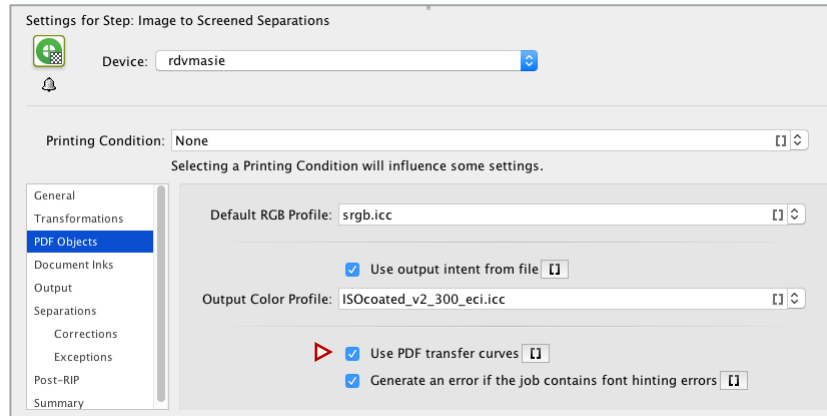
Settings for Step: Image to Screened Separations

Device: rdvmasie

Printing Condition: None

Selecting a Printing Condition will influence some settings.

General
Transformations
PDF Objects
Document Inks
Output
Separations
Corrections
Exceptions
Post-RIP
Summary

Default RGB Profile: srgb.icc

Use output intent from file

Output Color Profile: ISOcoated_v2_300_eci.icc

Use PDF transfer curves

Generate an error if the job contains font hinting errors